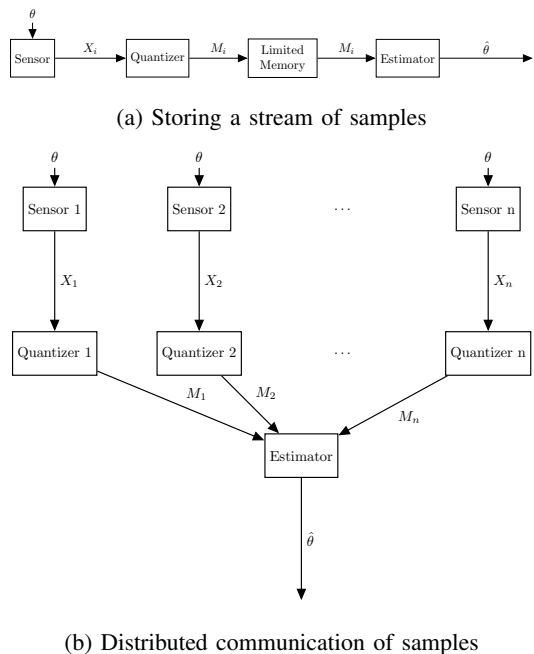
$\theta$

Sensor $X_i$ Quantizer $M_i$ Limited Memory $M_i$ Estimator $\hat{\theta}$

(a) Storing a stream of samples

$\theta$ $\theta$ $\theta$

Sensor 1 Sensor 2 $\cdots$ Sensor n

$X_1$ $X_2$ $X_n$

Quantizer 1 Quantizer 2 $\cdots$ Quantizer n

$M_1$ $M_2$ $M_n$

Estimator

$\hat{\theta}$

(b) Distributed communication of samples